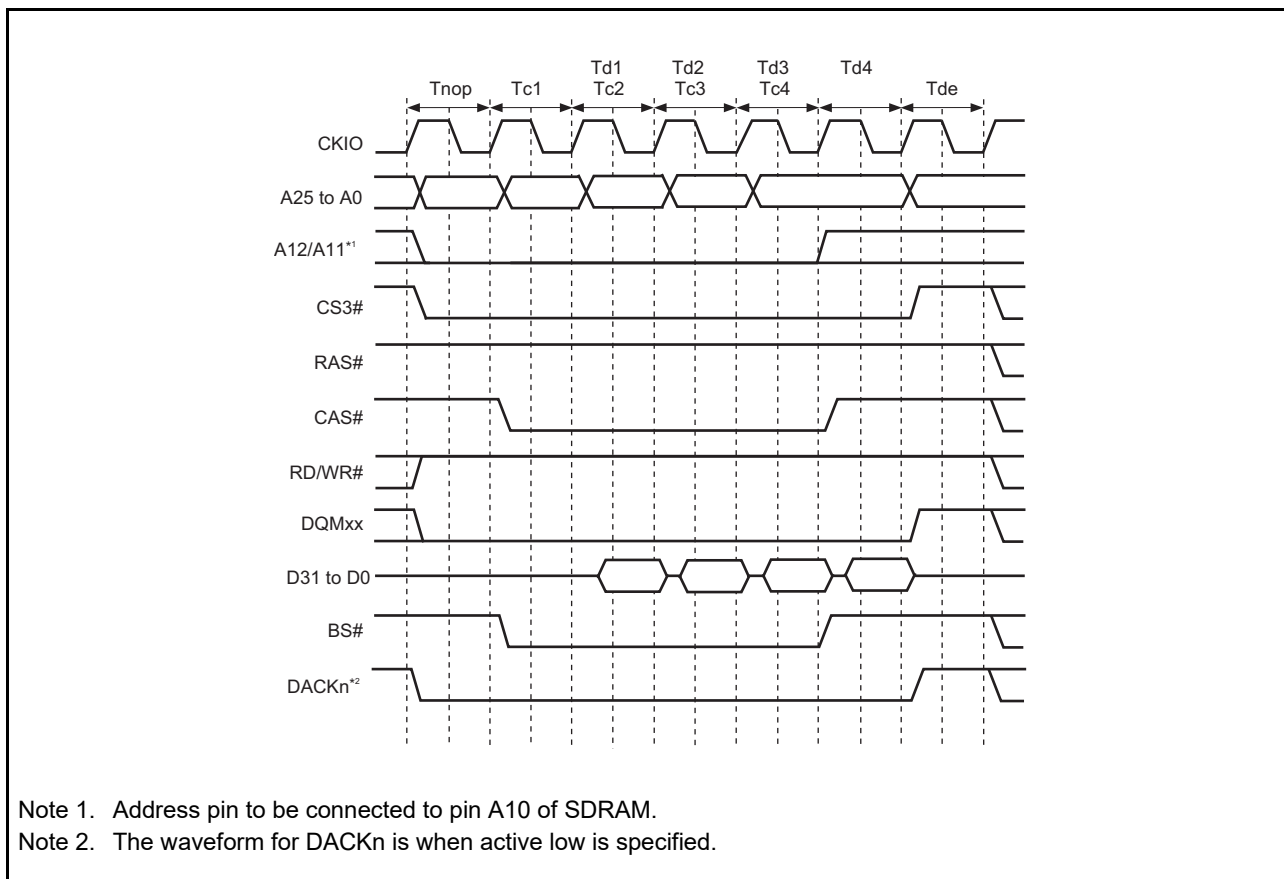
Tnop Tc1 Td1 Tc2 Td2 Tc3 Td3 Tc4 Td4 Tde

CKIO

A25 to A0

A12/A11$^{*1}$

CS3#

RAS#

CAS#

RD/WR#

DQMxx

D31 to D0

BS#

DACKn$^{*2}$

Note 1. Address pin to be connected to pin A10 of SDRAM.

Note 2. The waveform for DACKn is when active low is specified.